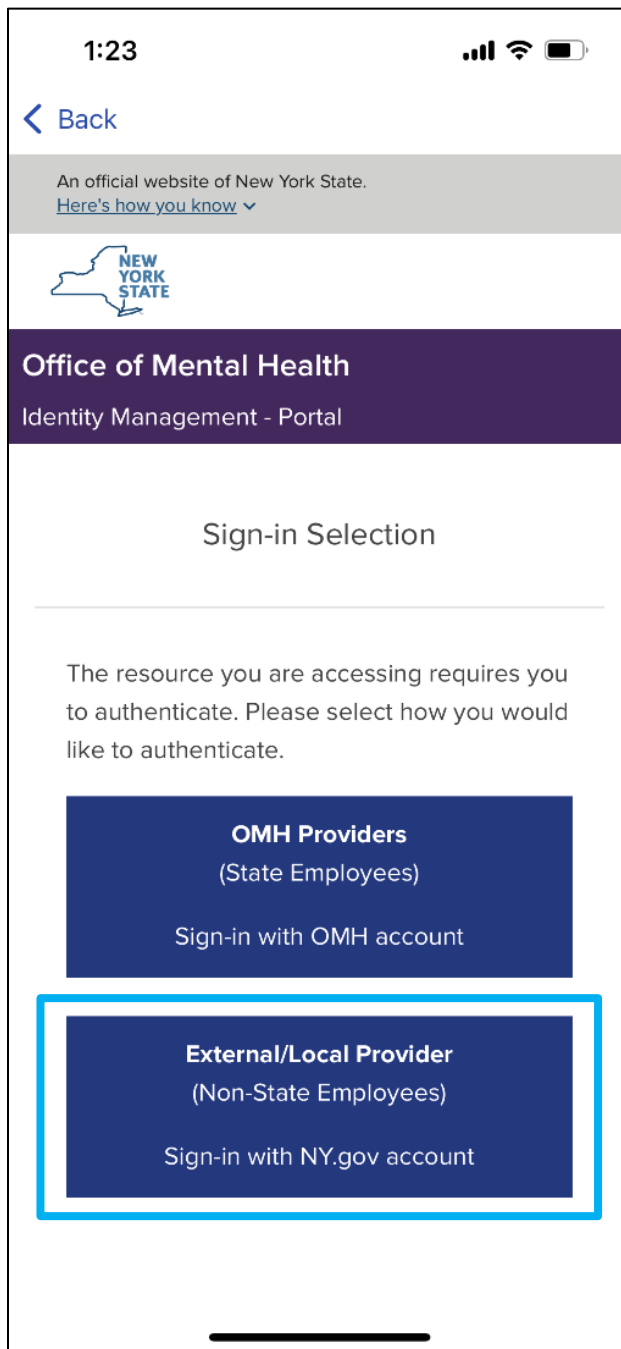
1:23

< Back

An official website of New York State.
Here's how you know

NEW
YORK
STATE

Office of Mental Health
Identity Management - Portal

Sign-in Selection

The resource you are accessing requires you to authenticate. Please select how you would like to authenticate.

OMH Providers
(State Employees)

Sign-in with OMH account

External/Local Provider
(Non-State Employees)

Sign-in with NY.gov account